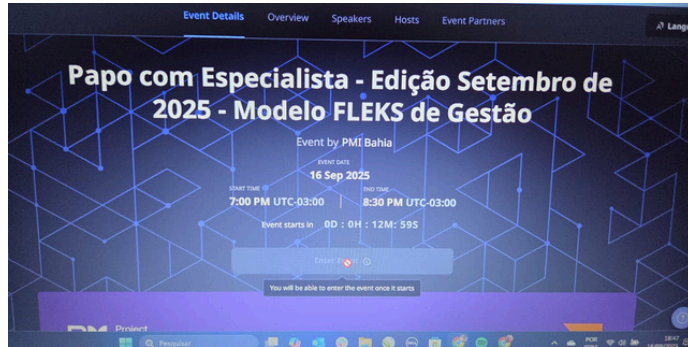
Event Details Overview Speakers Hosts Event Partners

Lang

Papo com Especialista - Edição Setembro de 2025 - Modelo FLEKS de Gestão

Event by PMI Bahia

EVENT DATE
16 Sep 2025

START TIME
7:00 PM UTC-03:00

END TIME
8:30 PM UTC-03:00

Event starts in 0D : 0H : 12M: 59S

Enter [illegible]

You will be able to enter the event once it starts

Project

Pesquisar

POR
18:47